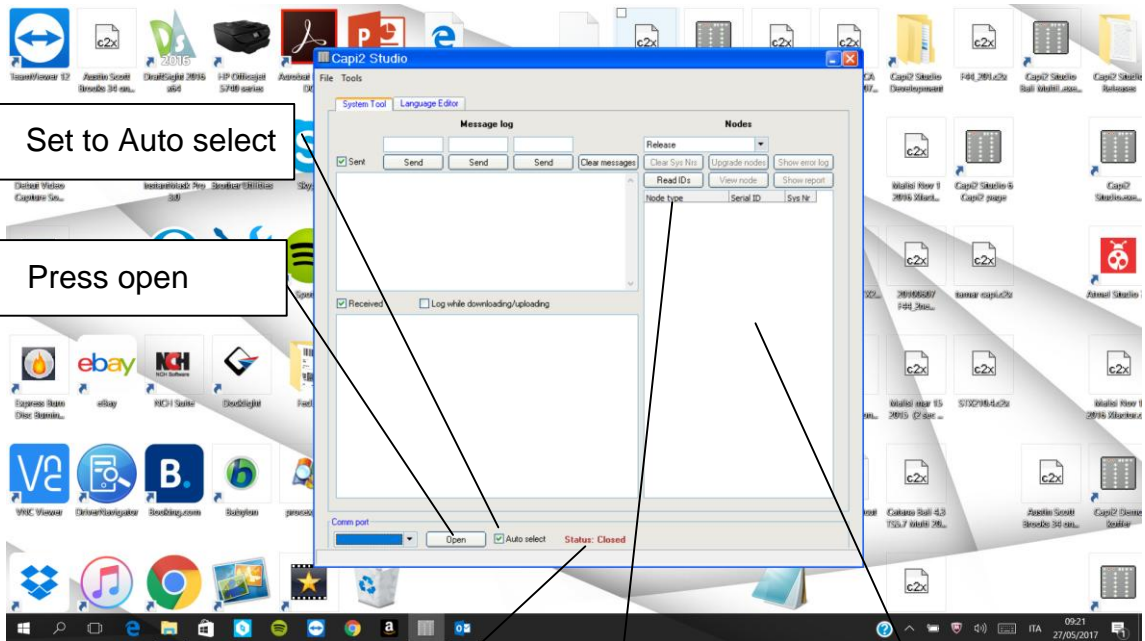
Capi2 Studio

File Tools

System Tool | Language Editor

Message log

Sent | Send | Send | Send | Clear messages

Received | Log while downloading/uploading

Nodes

Release

Clear Sys Nrs | Upgrade nodes | Show error log

Read IDs | View node | Show report

| Node type | Serial ID | Sys Nr |
|---|---|---|

Comm port

Open | Auto select | Status: Closed

Set to Auto select

Press open

c2x

ebay

NCH Software

B.

TeamViewer 12 | DraftSight 2016 x64 | HP OfficeJet 5740 series | Capi2 Studio Development | F44_201.c2x | Capi2 Studio Bali Multi...exe | Capi2 Studio Releases

Capi2 Studio 6 Capi2 page | Capi2 Studio.exe

Atmel Studio 7

eBay | NCH Suite | DocSight

STX27045.c2x

VNC Viewer | DriverNavigator | Booking.com | Babylon

Austin Scott Brooks 34 ...

09:21
27/05/2017
ITA